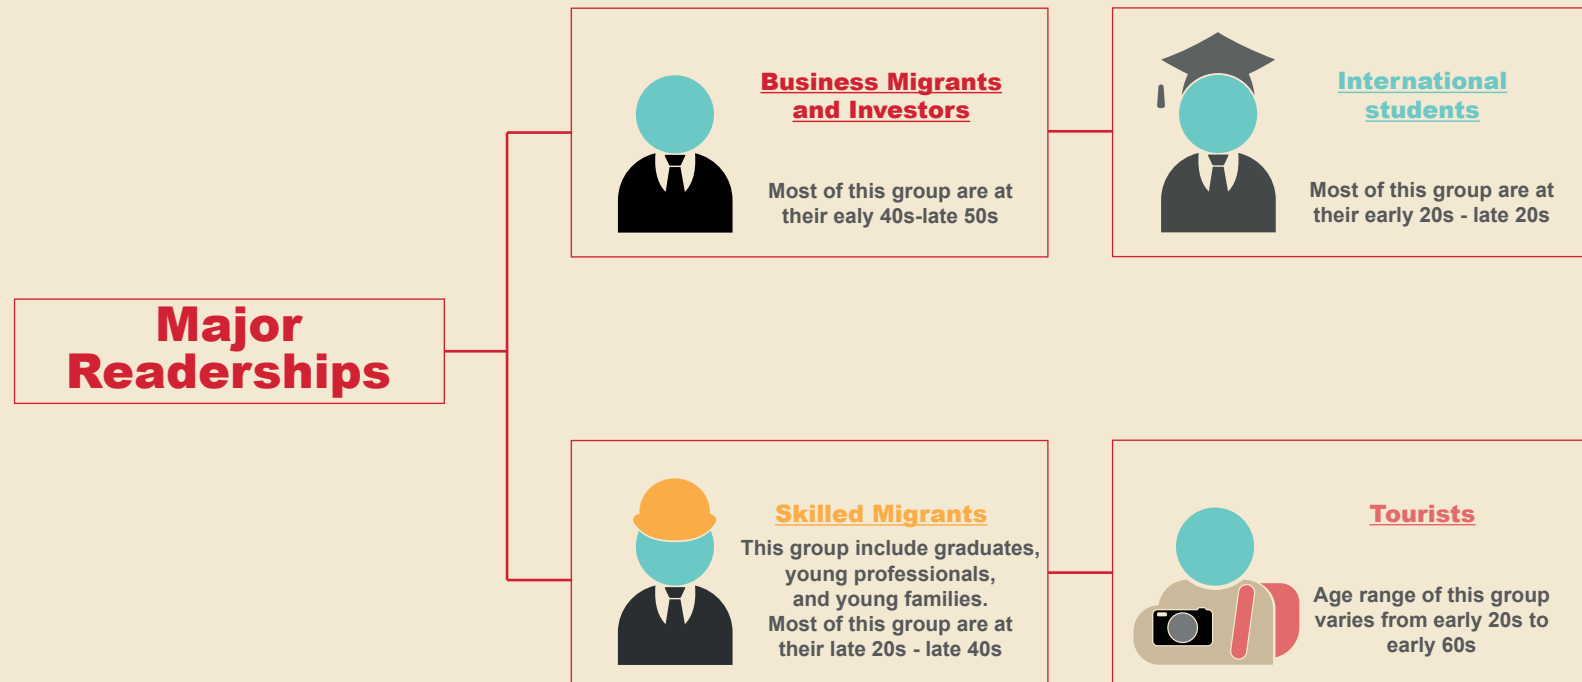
Major Readerships

Business Migrants and Investors

Most of this group are at their ealy 40s-late 50s

International students

Most of this group are at their early 20s - late 20s

Skilled Migrants

This group include graduates, young professionals, and young families. Most of this group are at their late 20s - late 40s

Tourists

Age range of this group varies from early 20s to early 60s